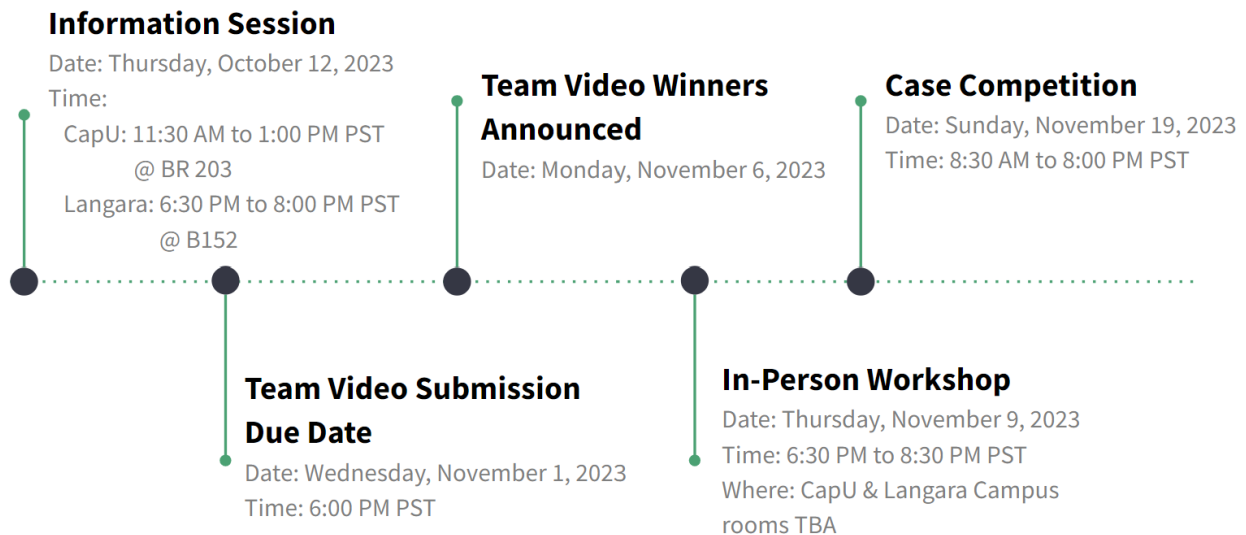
Information Session
Date: Thursday, October 12, 2023
Time:
CapU: 11:30 AM to 1:00 PM PST
@ BR 203
Langara: 6:30 PM to 8:00 PM PST
@ B152

Team Video Winners Announced
Date: Monday, November 6, 2023

Case Competition
Date: Sunday, November 19, 2023
Time: 8:30 AM to 8:00 PM PST

Team Video Submission Due Date
Date: Wednesday, November 1, 2023
Time: 6:00 PM PST

In-Person Workshop
Date: Thursday, November 9, 2023
Time: 6:30 PM to 8:30 PM PST
Where: CapU & Langara Campus rooms TBA